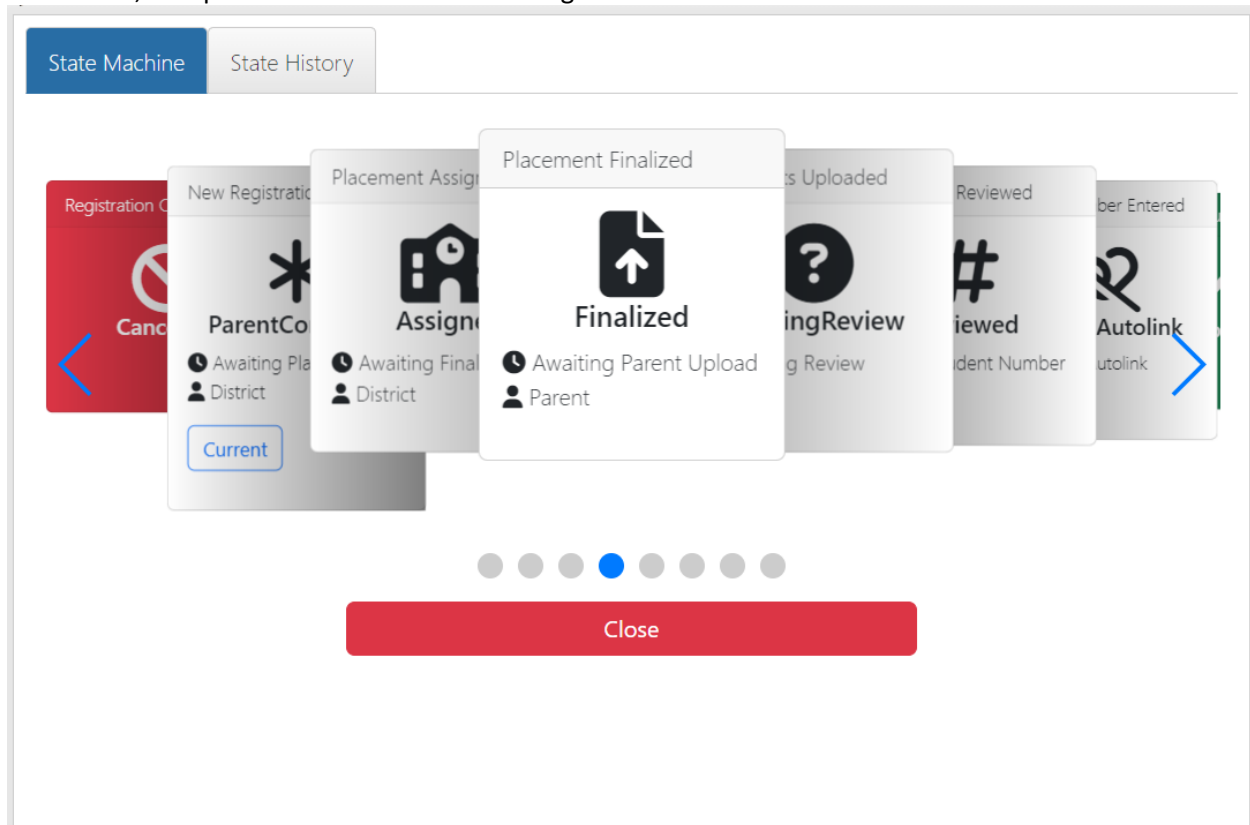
State Machine

State History

Registration C

Canc

New Registratio

ParentCo

Awaiting Pla

District

Current

Placement Assig

Assigne

Awaiting Final

District

Placement Finalized

Finalized

Awaiting Parent Upload

Parent

ts Uploaded

ingReview

g Review

Reviewed

iewed

dent Number

ber Entered

Autolink

utolink

Close